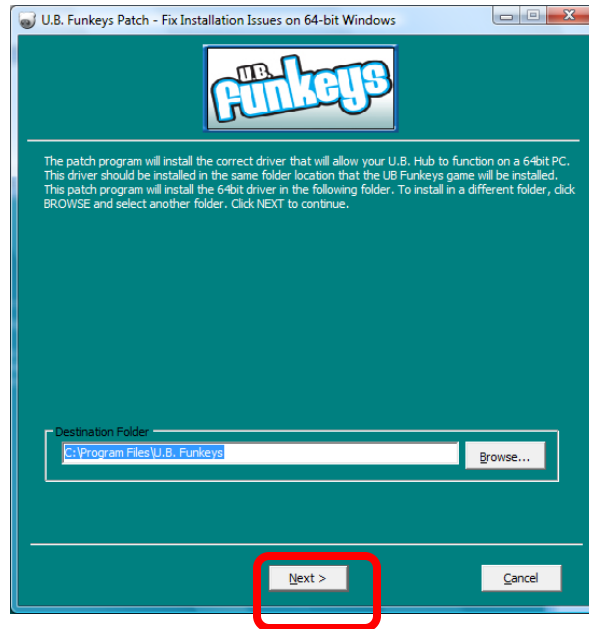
U.B. Funkeys Patch - Fix Installation Issues on 64-bit Windows

U.B. Funkeys

The patch program will install the correct driver that will allow your U.B. Hub to function on a 64bit PC. This driver should be installed in the same folder location that the UB Funkeys game will be installed. This patch program will install the 64bit driver in the following folder. To install in a different folder, click BROWSE and select another folder. Click NEXT to continue.

Destination Folder

C:\Program Files\U.B. Funkeys

Browse...

Next >

Cancel